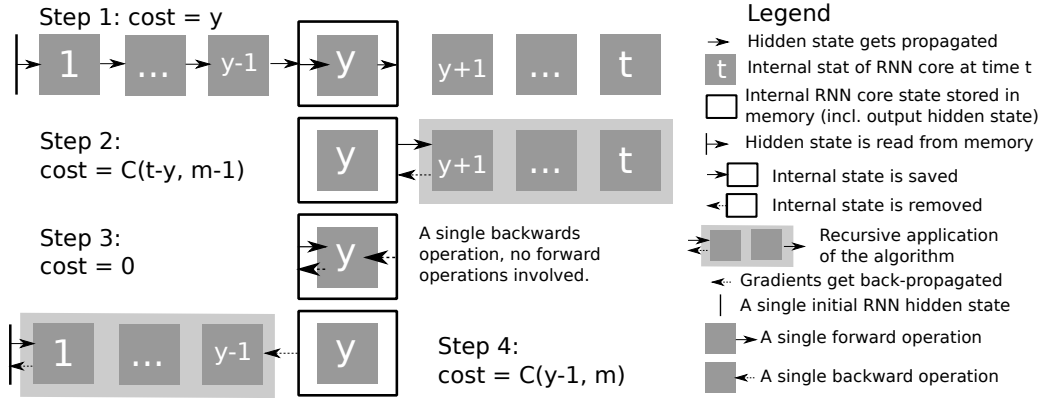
Step 1: cost = y

1 ... y-1 y y+1 ... t

Step 2:
cost = C(t-y, m-1)

y y+1 ... t

Step 3:
cost = 0

y

A single backwards operation, no forward operations involved.

1 ... y-1 y

Step 4:
cost = C(y-1, m)

Legend

Hidden state gets propagated

t Internal stat of RNN core at time t

Internal RNN core state stored in memory (incl. output hidden state)

Hidden state is read from memory

Internal state is saved

Internal state is removed

Recursive application of the algorithm

Gradients get back-propagated

A single initial RNN hidden state

A single forward operation

A single backward operation